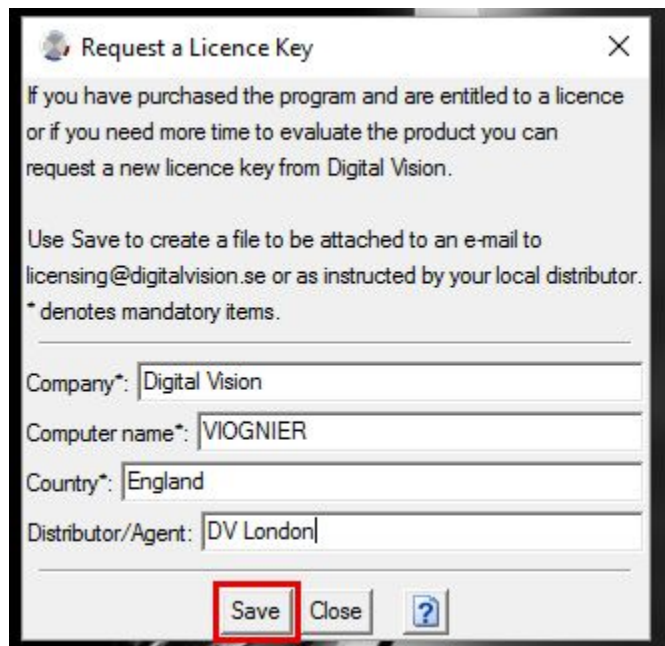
Request a Licence Key

X

If you have purchased the program and are entitled to a licence or if you need more time to evaluate the product you can request a new licence key from Digital Vision.

Use Save to create a file to be attached to an e-mail to licensing@digitalvision.se or as instructed by your local distributor. * denotes mandatory items.

Company*: Digital Vision

Computer name*: VIOGNIER

Country*: England

Distributor/Agent: DV London

Save Close ?